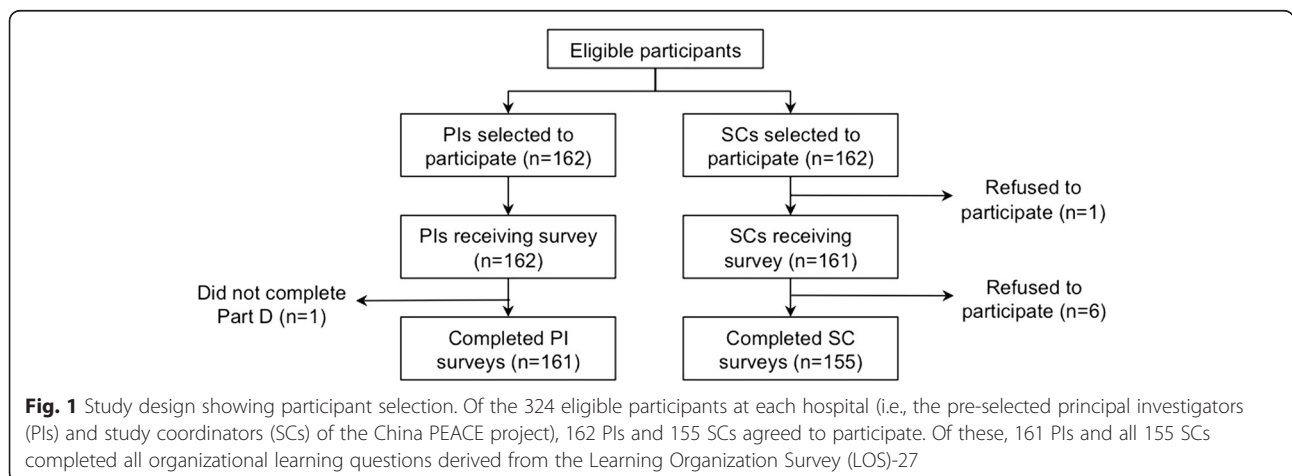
Eligible participants

PIs selected to participate (n=162)

SCs selected to participate (n=162)

Refused to participate (n=1)

PIs receiving survey (n=162)

SCs receiving survey (n=161)

Did not complete Part D (n=1)

Refused to participate (n=6)

Completed PI surveys (n=161)

Completed SC surveys (n=155)

**Fig. 1** Study design showing participant selection. Of the 324 eligible participants at each hospital (i.e., the pre-selected principal investigators (PIs) and study coordinators (SCs) of the China PEACE project), 162 PIs and 155 SCs agreed to participate. Of these, 161 PIs and all 155 SCs completed all organizational learning questions derived from the Learning Organization Survey (LOS)-27